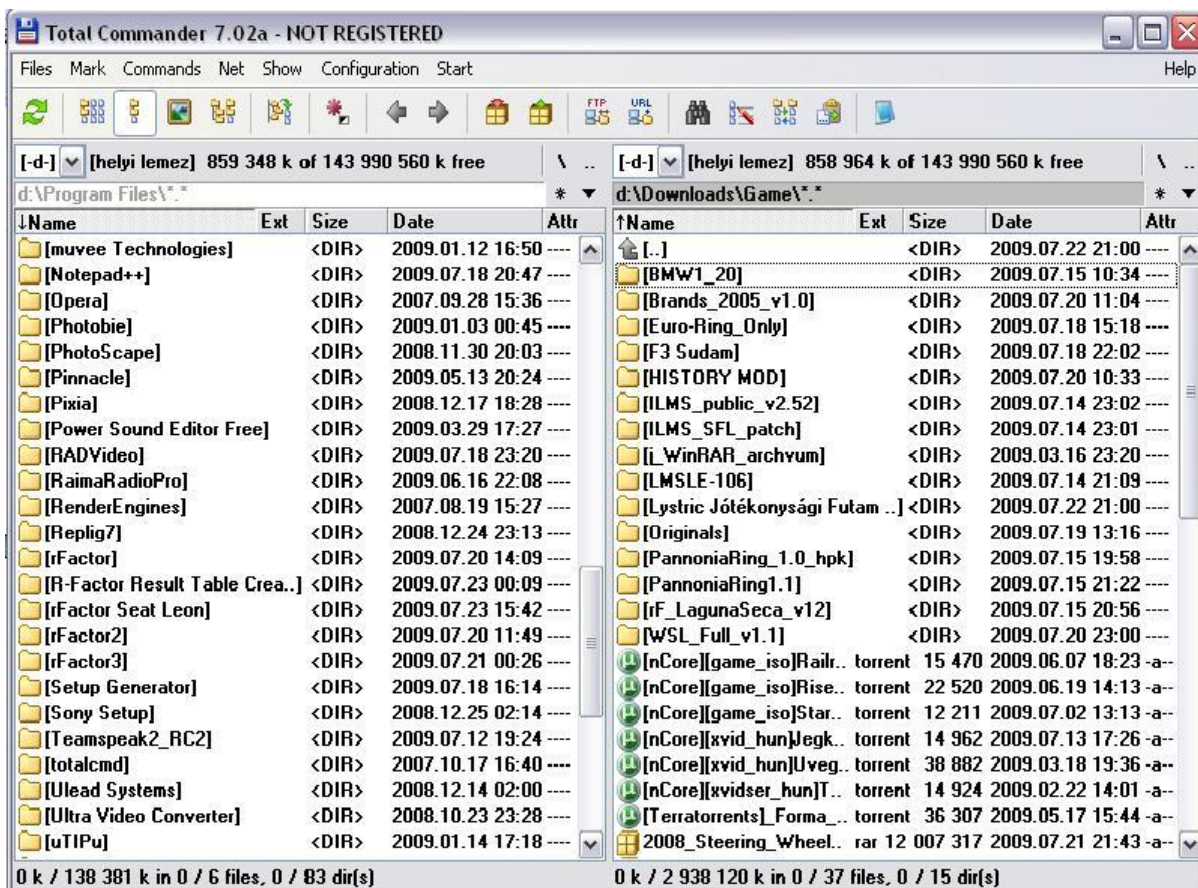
Total Commander 7.02a - NOT REGISTERED

Files Mark Commands Net Show Configuration Start Help

[-d-] [helyi lemez] 859 348 k of 143 990 560 k free \ ..
d:\Program Files\*.* * ▼

| ↓Name | Ext | Size | Date | Attr |
|---|---|---|---|---|
| [muvee Technologies] | | <DIR> | 2009.01.12 16:50 | ---- |
| [Notepad++] | | <DIR> | 2009.07.18 20:47 | ---- |
| [Opera] | | <DIR> | 2007.09.28 15:36 | ---- |
| [Photobie] | | <DIR> | 2009.01.03 00:45 | ---- |
| [PhotoScape] | | <DIR> | 2008.11.30 20:03 | ---- |
| [Pinnacle] | | <DIR> | 2009.05.13 20:24 | ---- |
| [Pixia] | | <DIR> | 2008.12.17 18:28 | ---- |
| [Power Sound Editor Free] | | <DIR> | 2009.03.29 17:27 | ---- |
| [RADVideo] | | <DIR> | 2009.07.18 23:20 | ---- |
| [RaimaRadioPro] | | <DIR> | 2009.06.16 22:08 | ---- |
| [RenderEngines] | | <DIR> | 2007.08.19 15:27 | ---- |
| [Replig7] | | <DIR> | 2008.12.24 23:13 | ---- |
| [rFactor] | | <DIR> | 2009.07.20 14:09 | ---- |
| [R-Factor Result Table Crea..] | | <DIR> | 2009.07.23 00:09 | ---- |
| [rFactor Seat Leon] | | <DIR> | 2009.07.23 15:42 | ---- |
| [rFactor2] | | <DIR> | 2009.07.20 11:49 | ---- |
| [rFactor3] | | <DIR> | 2009.07.21 00:26 | ---- |
| [Setup Generator] | | <DIR> | 2009.07.18 16:14 | ---- |
| [Sony Setup] | | <DIR> | 2008.12.25 02:14 | ---- |
| [Teamspeak2_RC2] | | <DIR> | 2009.07.12 19:24 | ---- |
| [totalcmd] | | <DIR> | 2007.10.17 16:40 | ---- |
| [Ulead Systems] | | <DIR> | 2008.12.14 02:00 | ---- |
| [Ultra Video Converter] | | <DIR> | 2008.10.23 23:28 | ---- |
| [uTIPu] | | <DIR> | 2009.01.14 17:18 | ---- |

0 k / 138 381 k in 0 / 6 files, 0 / 83 dir(s)

[-d-] [helyi lemez] 858 964 k of 143 990 560 k free \ ..
d:\Downloads\Game\*.* * ▼

| ↑Name | Ext | Size | Date | Attr |
|---|---|---|---|---|
| [..] | | <DIR> | 2009.07.22 21:00 | ---- |
| [BMW1_20] | | <DIR> | 2009.07.15 10:34 | ---- |
| [Brands_2005_v1.0] | | <DIR> | 2009.07.20 11:04 | ---- |
| [Euro-Ring_Only] | | <DIR> | 2009.07.18 15:18 | ---- |
| [F3 Sudam] | | <DIR> | 2009.07.18 22:02 | ---- |
| [HISTORY MOD] | | <DIR> | 2009.07.20 10:33 | ---- |
| [ILMS_public_v2.52] | | <DIR> | 2009.07.14 23:02 | ---- |
| [ILMS_SFL_patch] | | <DIR> | 2009.07.14 23:01 | ---- |
| [i_WinRAR_archvum] | | <DIR> | 2009.03.16 23:20 | ---- |
| [LMSLE-106] | | <DIR> | 2009.07.14 21:09 | ---- |
| [Lystric Jótékonysági Futam ..] | | <DIR> | 2009.07.22 21:00 | ---- |
| [Originals] | | <DIR> | 2009.07.19 13:16 | ---- |
| [PannoniaRing_1.0_hpk] | | <DIR> | 2009.07.15 19:58 | ---- |
| [PannoniaRing1.1] | | <DIR> | 2009.07.15 21:22 | ---- |
| [rF_LagunaSeca_v12] | | <DIR> | 2009.07.15 20:56 | ---- |
| [WSL_Full_v1.1] | | <DIR> | 2009.07.20 23:00 | ---- |
| [nCore][game_iso]Railr.. | torrent | 15 470 | 2009.06.07 18:23 | -a-- |
| [nCore][game_iso]Rise.. | torrent | 22 520 | 2009.06.19 14:13 | -a-- |
| [nCore][game_iso]Star.. | torrent | 12 211 | 2009.07.02 13:13 | -a-- |
| [nCore][xvid_hun]Jegk.. | torrent | 14 962 | 2009.07.13 17:26 | -a-- |
| [nCore][xvid_hun]Uveg.. | torrent | 38 882 | 2009.03.18 19:36 | -a-- |
| [nCore][xvidser_hun]T.. | torrent | 14 924 | 2009.02.22 14:01 | -a-- |
| [Terratorrents]_Forma_.. | torrent | 36 307 | 2009.05.17 15:44 | -a-- |
| 2008_Steering_Wheel.. | rar | 12 007 317 | 2009.07.21 21:43 | -a-- |

0 k / 2 938 120 k in 0 / 37 files, 0 / 15 dir(s)